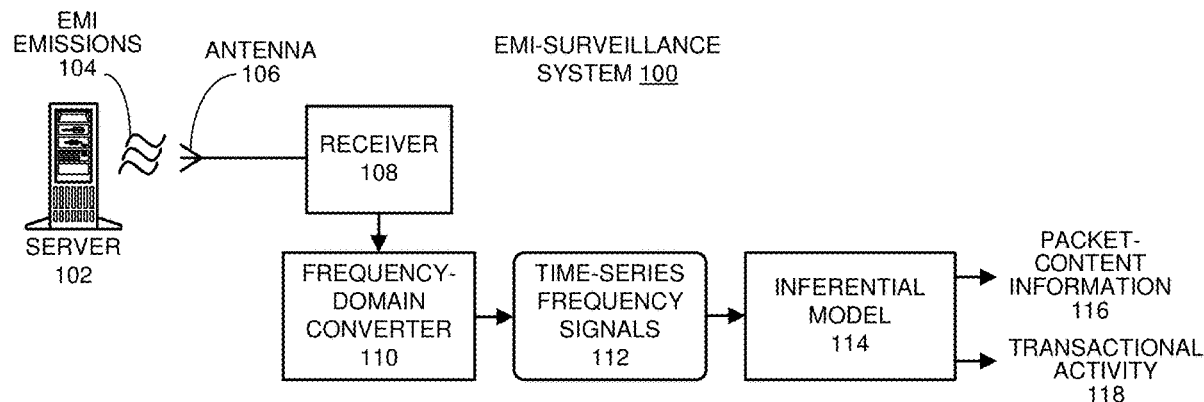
EMI EMISSIONS 104

ANTENNA 106

EMI-SURVEILLANCE SYSTEM 100

SERVER 102

RECEIVER 108

FREQUENCY-DOMAIN CONVERTER 110

TIME-SERIES FREQUENCY SIGNALS 112

INFERENTIAL MODEL 114

PACKET-CONTENT INFORMATION 116

TRANSACTIONAL ACTIVITY 118